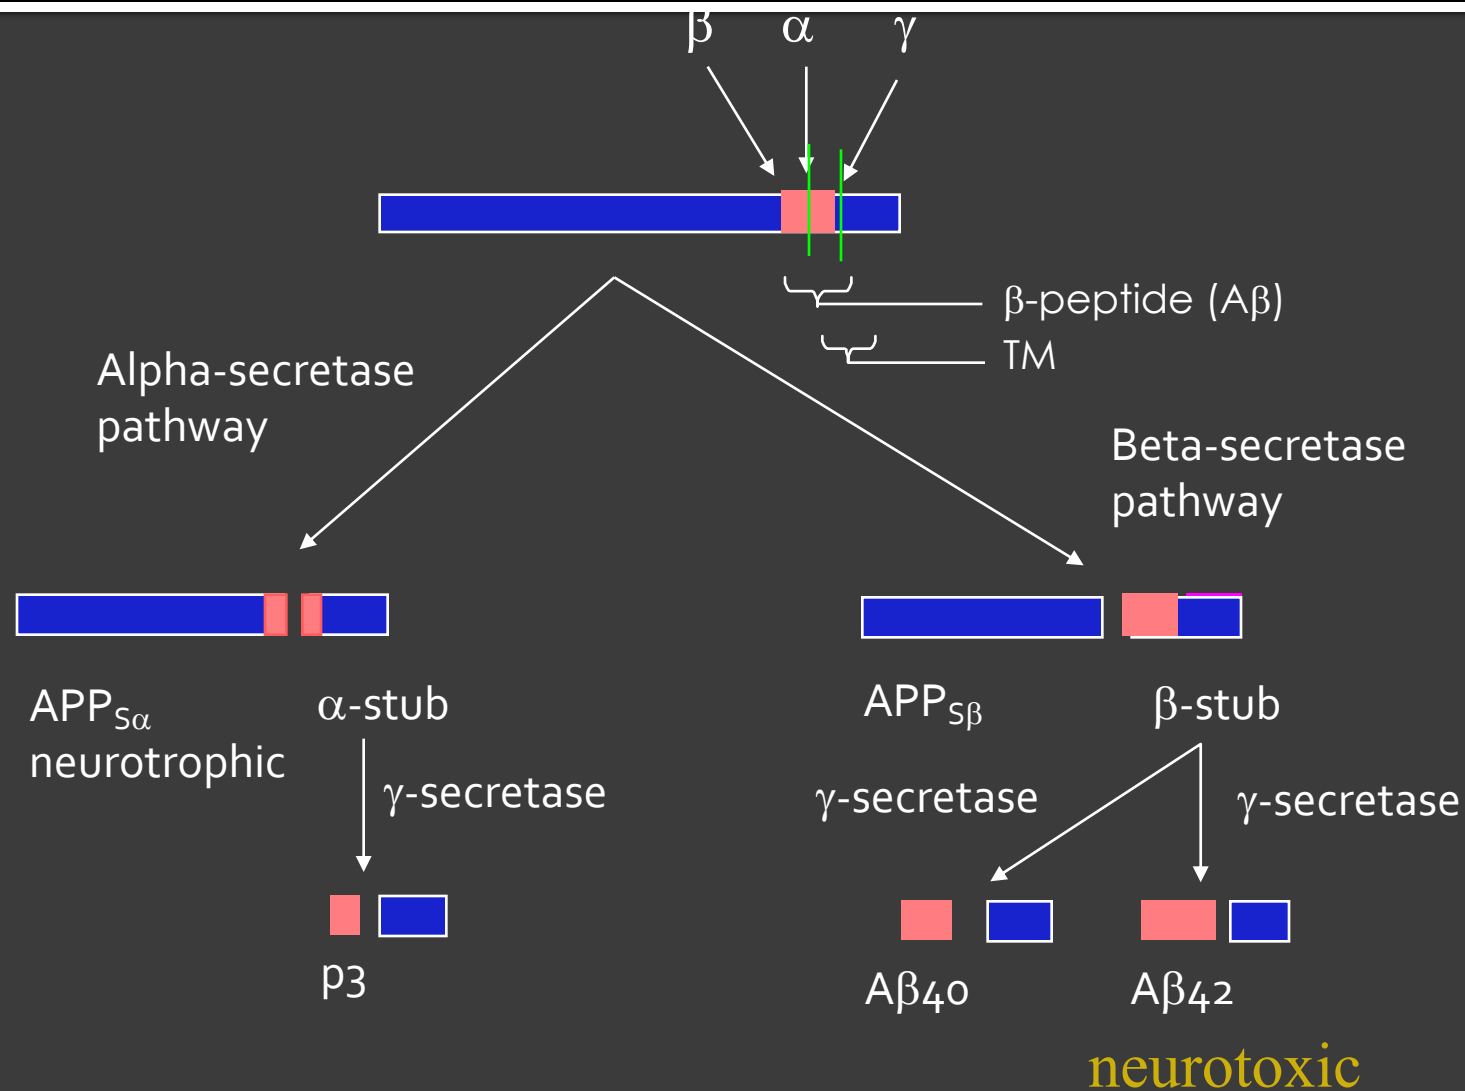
$\beta$ $\alpha$ $\gamma$

$\beta$-peptide (A$\beta$)

TM

Alpha-secretase pathway

Beta-secretase pathway

APP$_{S\alpha}$ neurotrophic

$\alpha$-stub

$\gamma$-secretase

p3

APP$_{S\beta}$

$\beta$-stub

$\gamma$-secretase

$\gamma$-secretase

A$\beta$40

A$\beta$42

neurotoxic